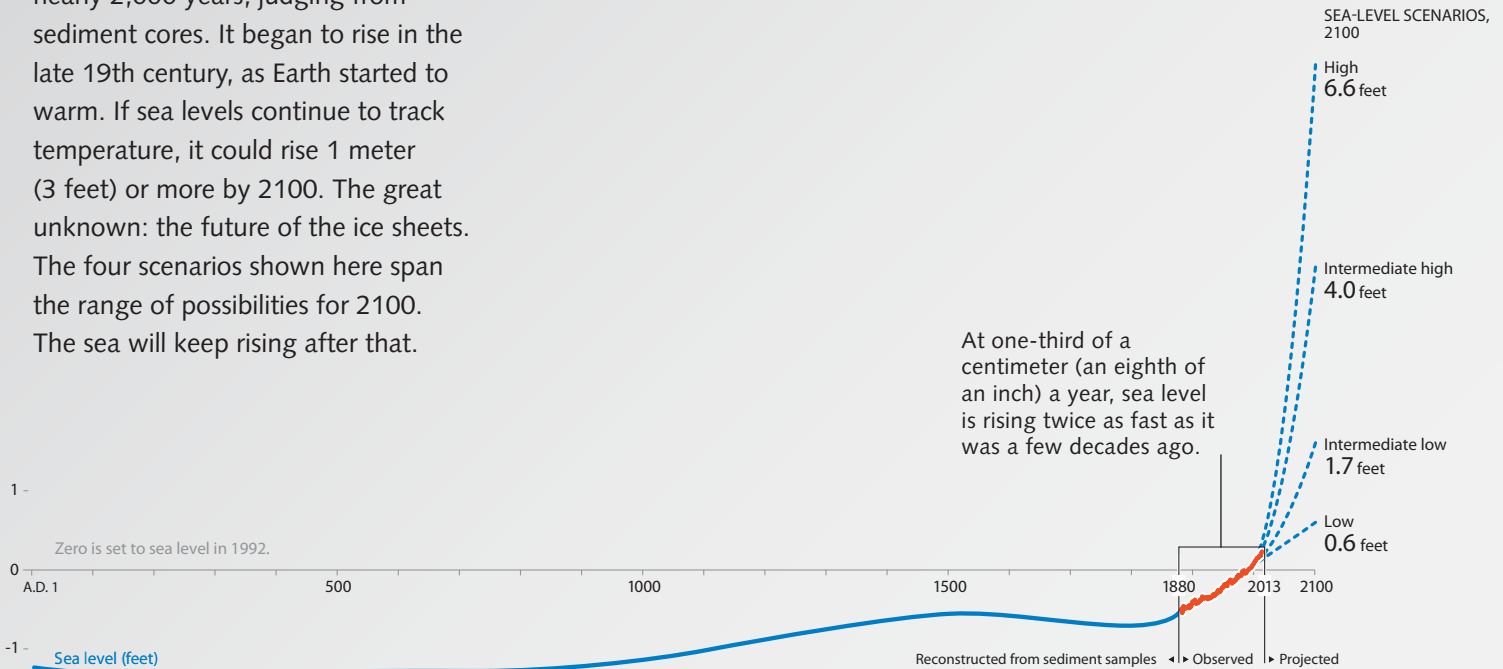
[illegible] sediment cores. It began to rise in the late 19th century, as Earth started to warm. If sea levels continue to track temperature, it could rise 1 meter (3 feet) or more by 2100. The great unknown: the future of the ice sheets. The four scenarios shown here span the range of possibilities for 2100. The sea will keep rising after that.

SEA-LEVEL SCENARIOS, 2100

High
6.6 feet

Intermediate high
4.0 feet

Intermediate low
1.7 feet

Low
0.6 feet

At one-third of a centimeter (an eighth of an inch) a year, sea level is rising twice as fast as it was a few decades ago.

1

Zero is set to sea level in 1992.

0

A.D. 1

500

1000

1500

1880

2013

2100

-1

Sea level (feet)

Reconstructed from sediment samples

Observed

Projected